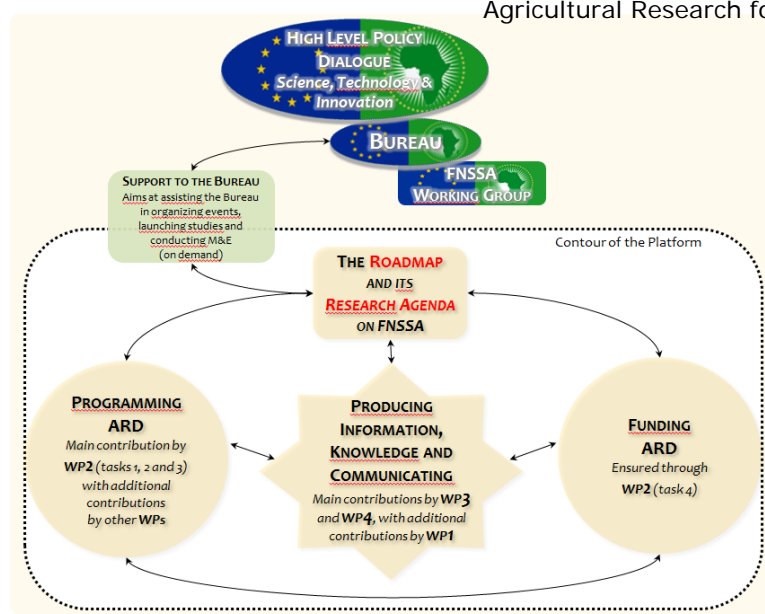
Agricultural Research fo

HIGH LEVEL POLICY DIALOGUE
Science, Technology & Innovation

BUREAU

FNSSA WORKING GROUP

SUPPORT TO THE BUREAU
Aims at assisting the Bureau in organizing events, launching studies and conducting M&E (on demand)

Contour of the Platform

THE ROADMAP AND ITS RESEARCH AGENDA ON FNSSA

PROGRAMMING ARD
Main contribution by WP2 (tasks 1, 2 and 3) with additional contributions by other WPs

PRODUCING INFORMATION, KNOWLEDGE AND COMMUNICATING
Main contributions by WP3 and WP4, with additional contributions by WP1

FUNDING ARD
Ensured through WP2 (task 4)